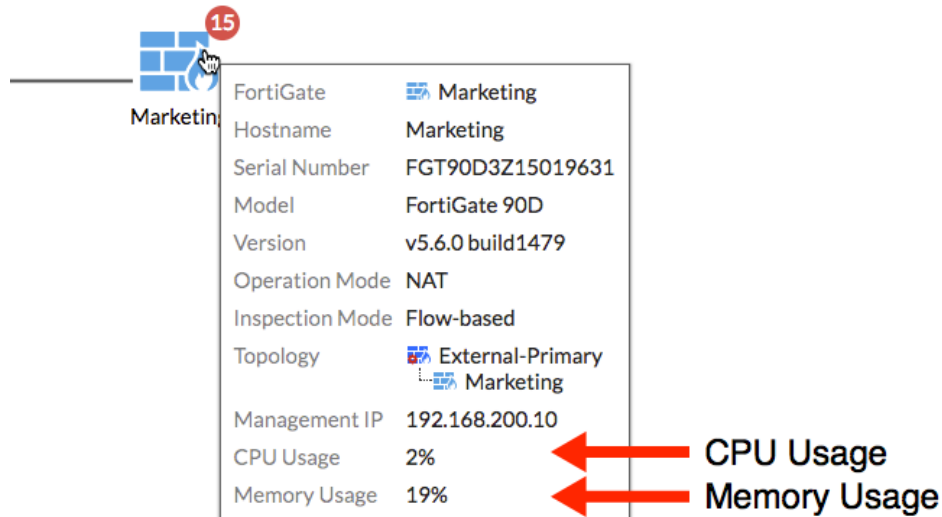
15

Marketing

| FortiGate | Marketing |
|---|---|
| Hostname | Marketing |
| Serial Number | FGT90D3Z15019631 |
| Model | FortiGate 90D |
| Version | v5.6.0 build1479 |
| Operation Mode | NAT |
| Inspection Mode | Flow-based |
| Topology | External-Primary Marketing |
| Management IP | 192.168.200.10 |
| CPU Usage | 2% |
| Memory Usage | 19% |

CPU Usage

Memory Usage